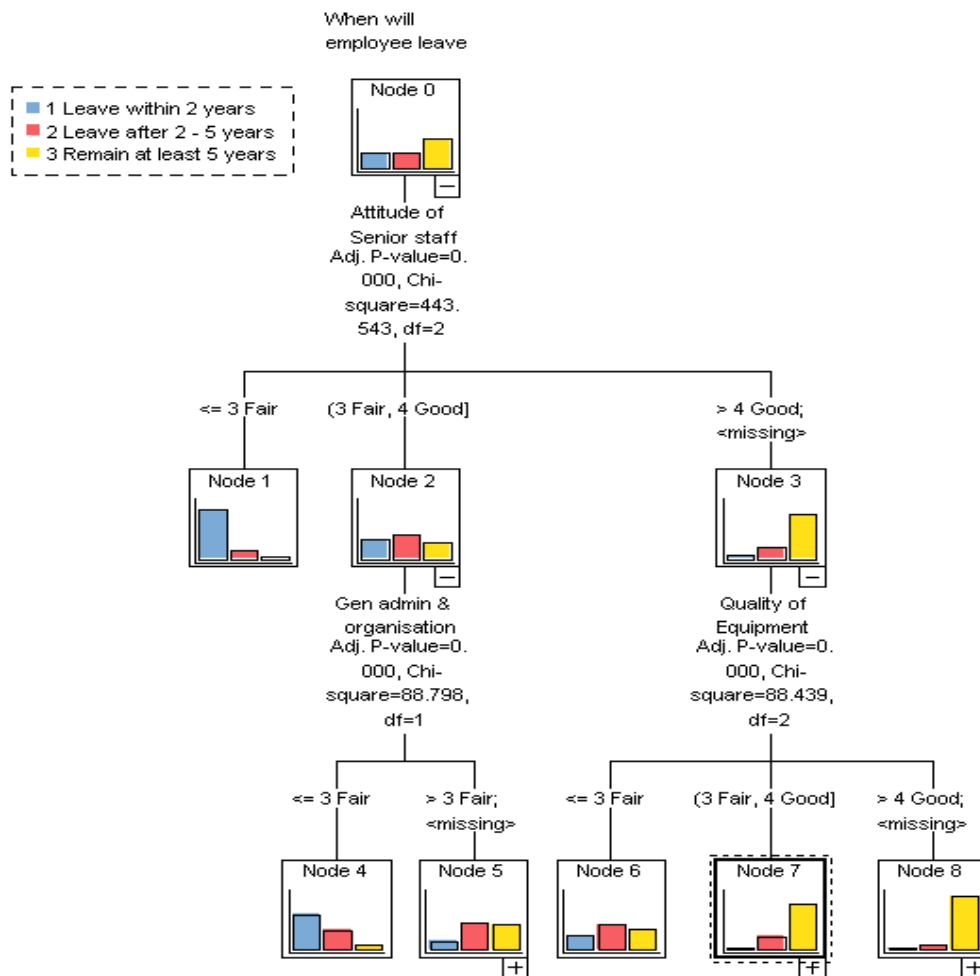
When will employee leave

1 Leave within 2 years
2 Leave after 2 - 5 years
3 Remain at least 5 years

Node 0

Attitude of Senior staff
Adj. P-value=0.000, Chi-square=443.543, df=2

<= 3 Fair

(3 Fair, 4 Good]

> 4 Good; <missing>

Node 1

Node 2

Node 3

Gen admin & organisation
Adj. P-value=0.000, Chi-square=88.798, df=1

Quality of Equipment
Adj. P-value=0.000, Chi-square=88.439, df=2

<= 3 Fair

> 3 Fair; <missing>

<= 3 Fair

(3 Fair, 4 Good]

> 4 Good; <missing>

Node 4

Node 5

Node 6

Node 7

Node 8